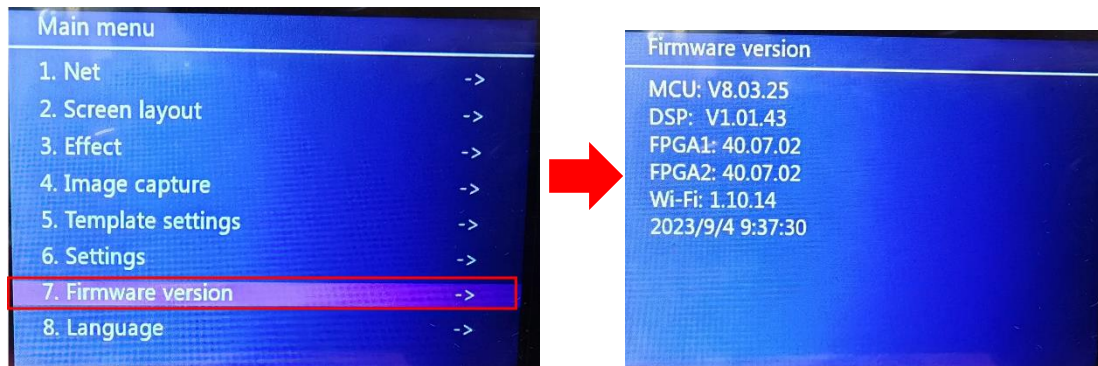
Main menu

1. Net ->
2. Screen layout ->
3. Effect ->
4. Image capture ->
5. Template settings ->
6. Settings ->
7. Firmware version ->
8. Language ->

Firmware version

MCU: V8.03.25
DSP: V1.01.43
FPGA1: 40.07.02
FPGA2: 40.07.02
Wi-Fi: 1.10.14
2023/9/4 9:37:30